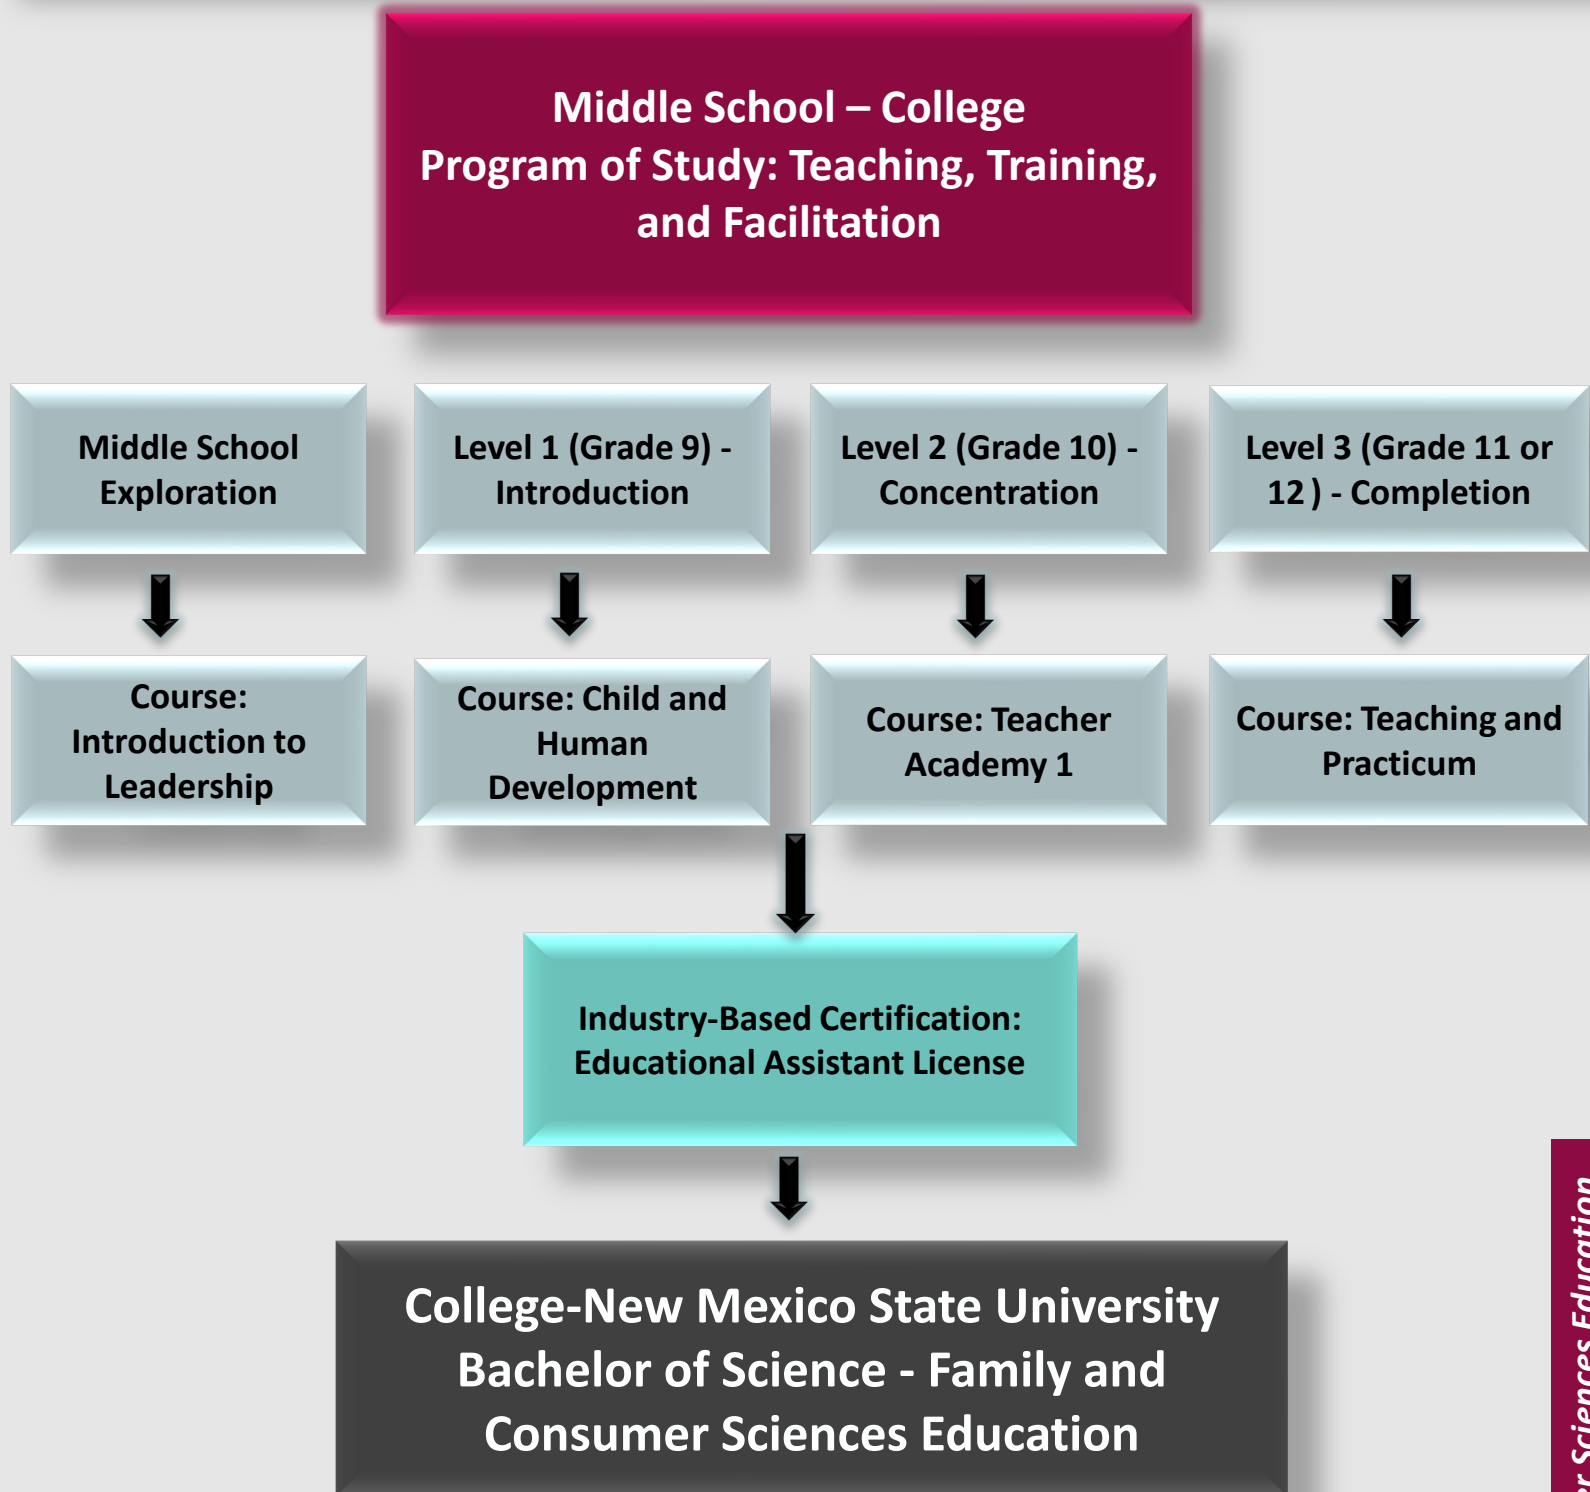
Middle School – College
Program of Study: Teaching, Training, and Facilitation

Middle School Exploration

Level 1 (Grade 9) - Introduction

Level 2 (Grade 10) - Concentration

Level 3 (Grade 11 or 12 ) - Completion

Course: Introduction to Leadership

Course: Child and Human Development

Course: Teacher Academy 1

Course: Teaching and Practicum

Industry-Based Certification: Educational Assistant License

College-New Mexico State University
Bachelor of Science - Family and Consumer Sciences Education

r Sciences Education